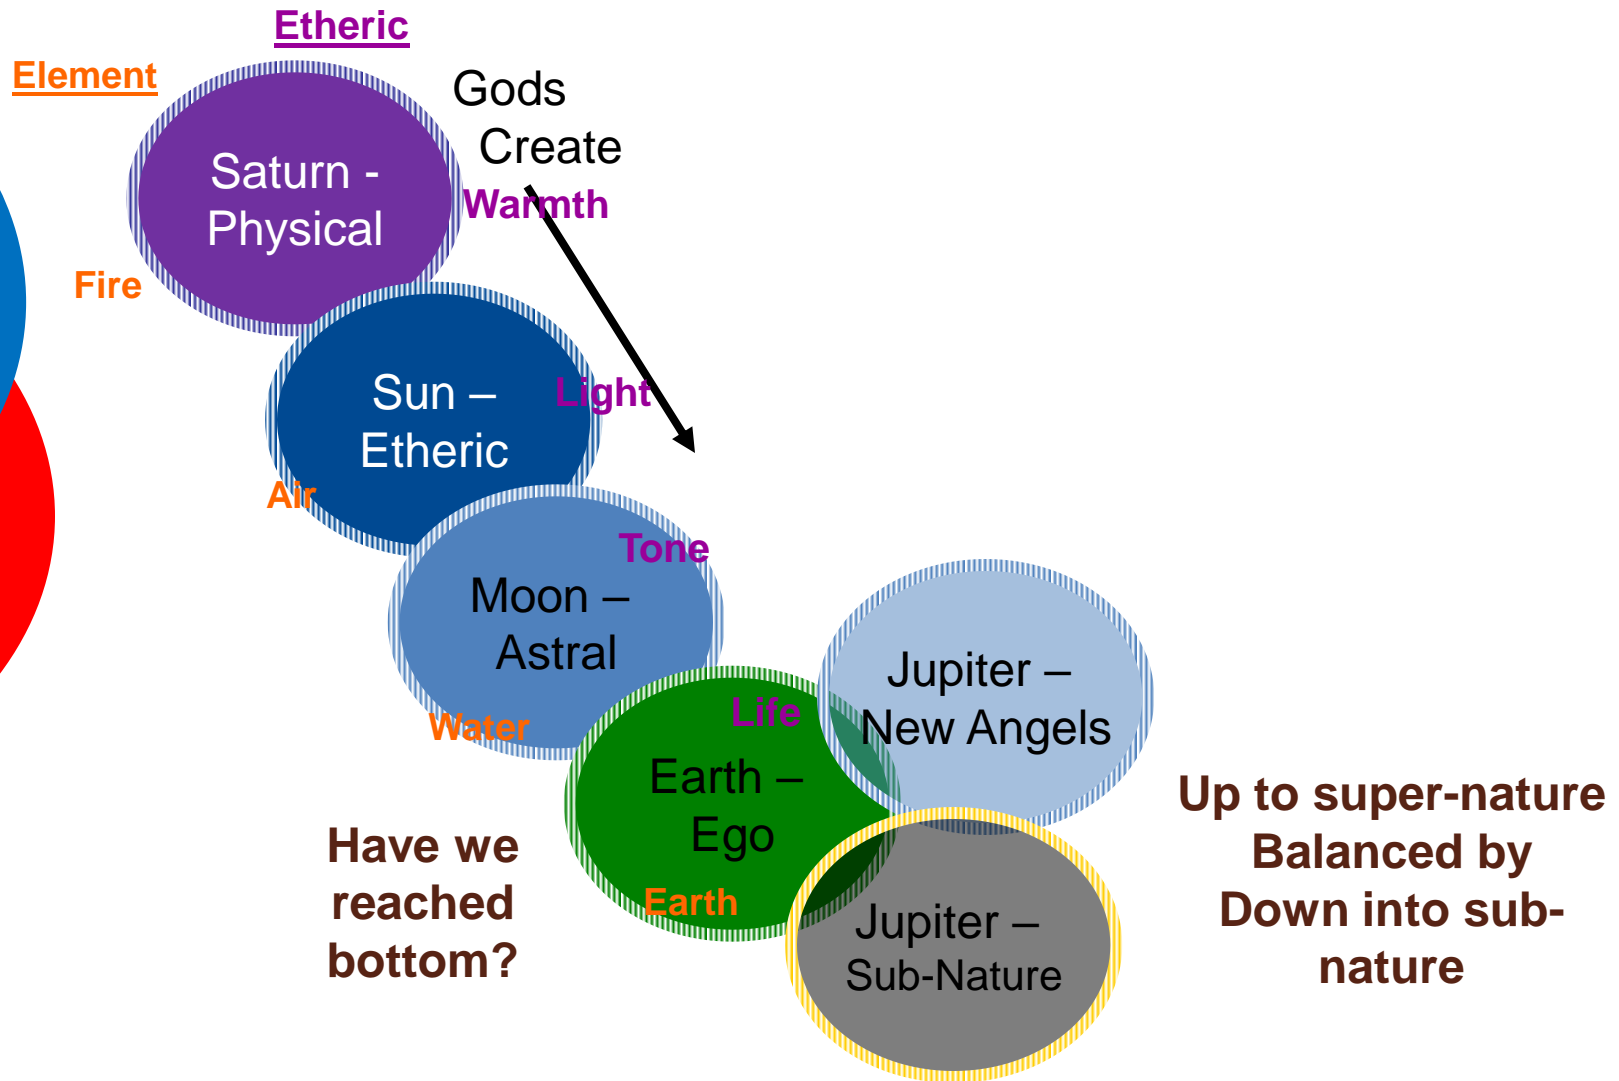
Etheric

Element

Gods
Create

Saturn - Physical

Warmth

Fire

Sun – Etheric

Light

Air

Tone

Moon – Astral

Water

Life

Earth – Ego

Earth

Jupiter – New Angels

Jupiter – Sub-Nature

Have we reached bottom?

Up to super-nature
Balanced by
Down into sub-nature